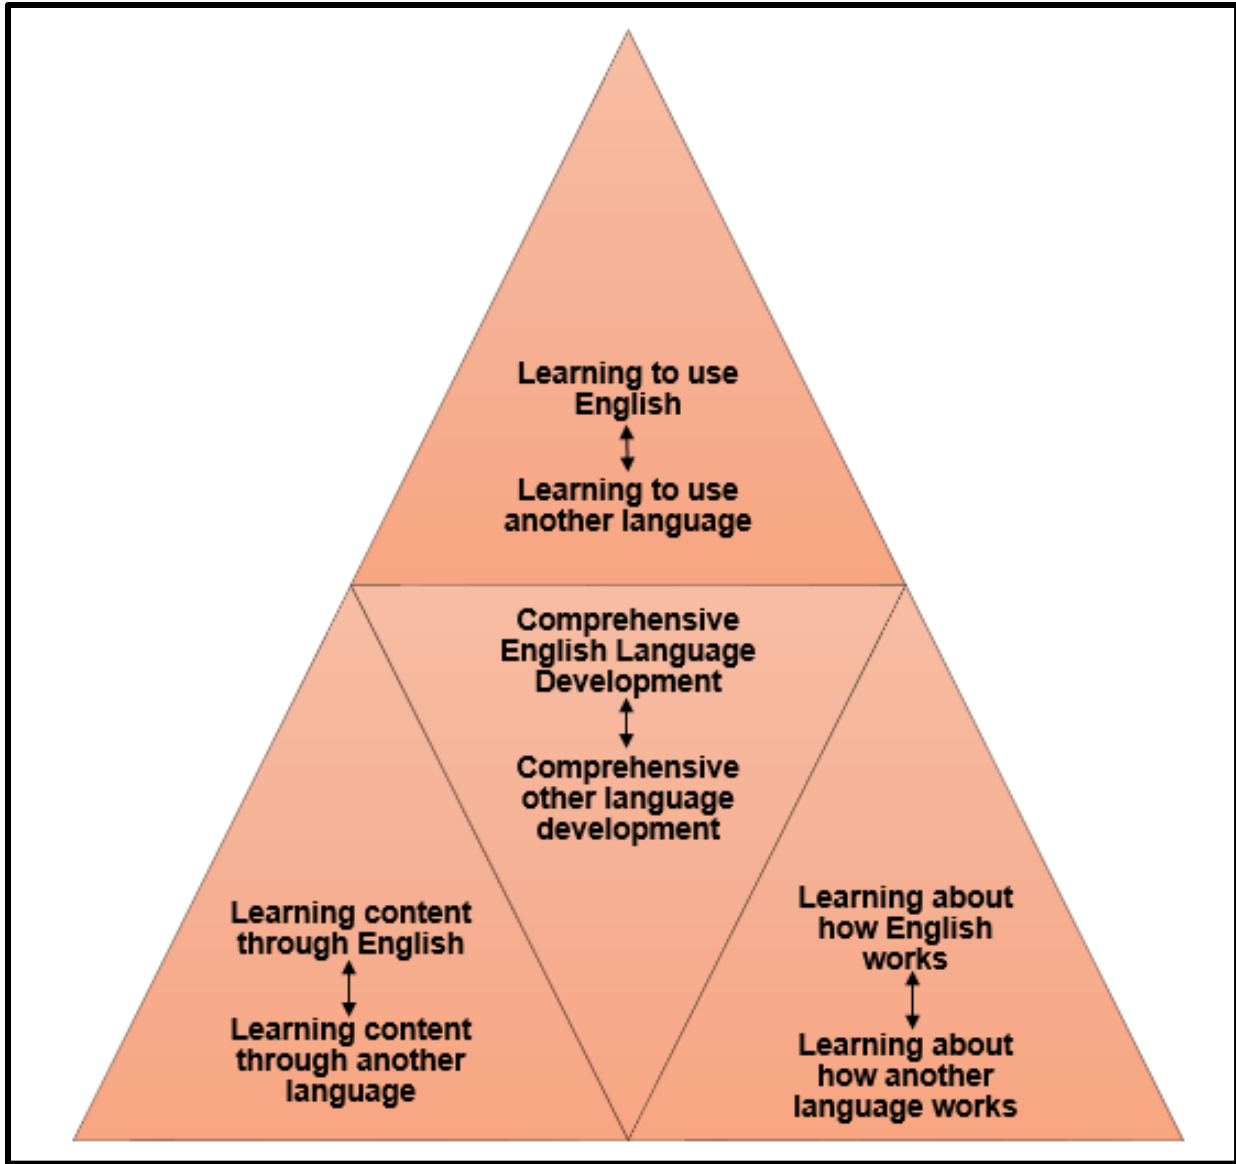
Learning to use English

Learning to use another language

Comprehensive English Language Development

Comprehensive other language development

Learning content through English

Learning content through another language

Learning about how English works

Learning about how another language works